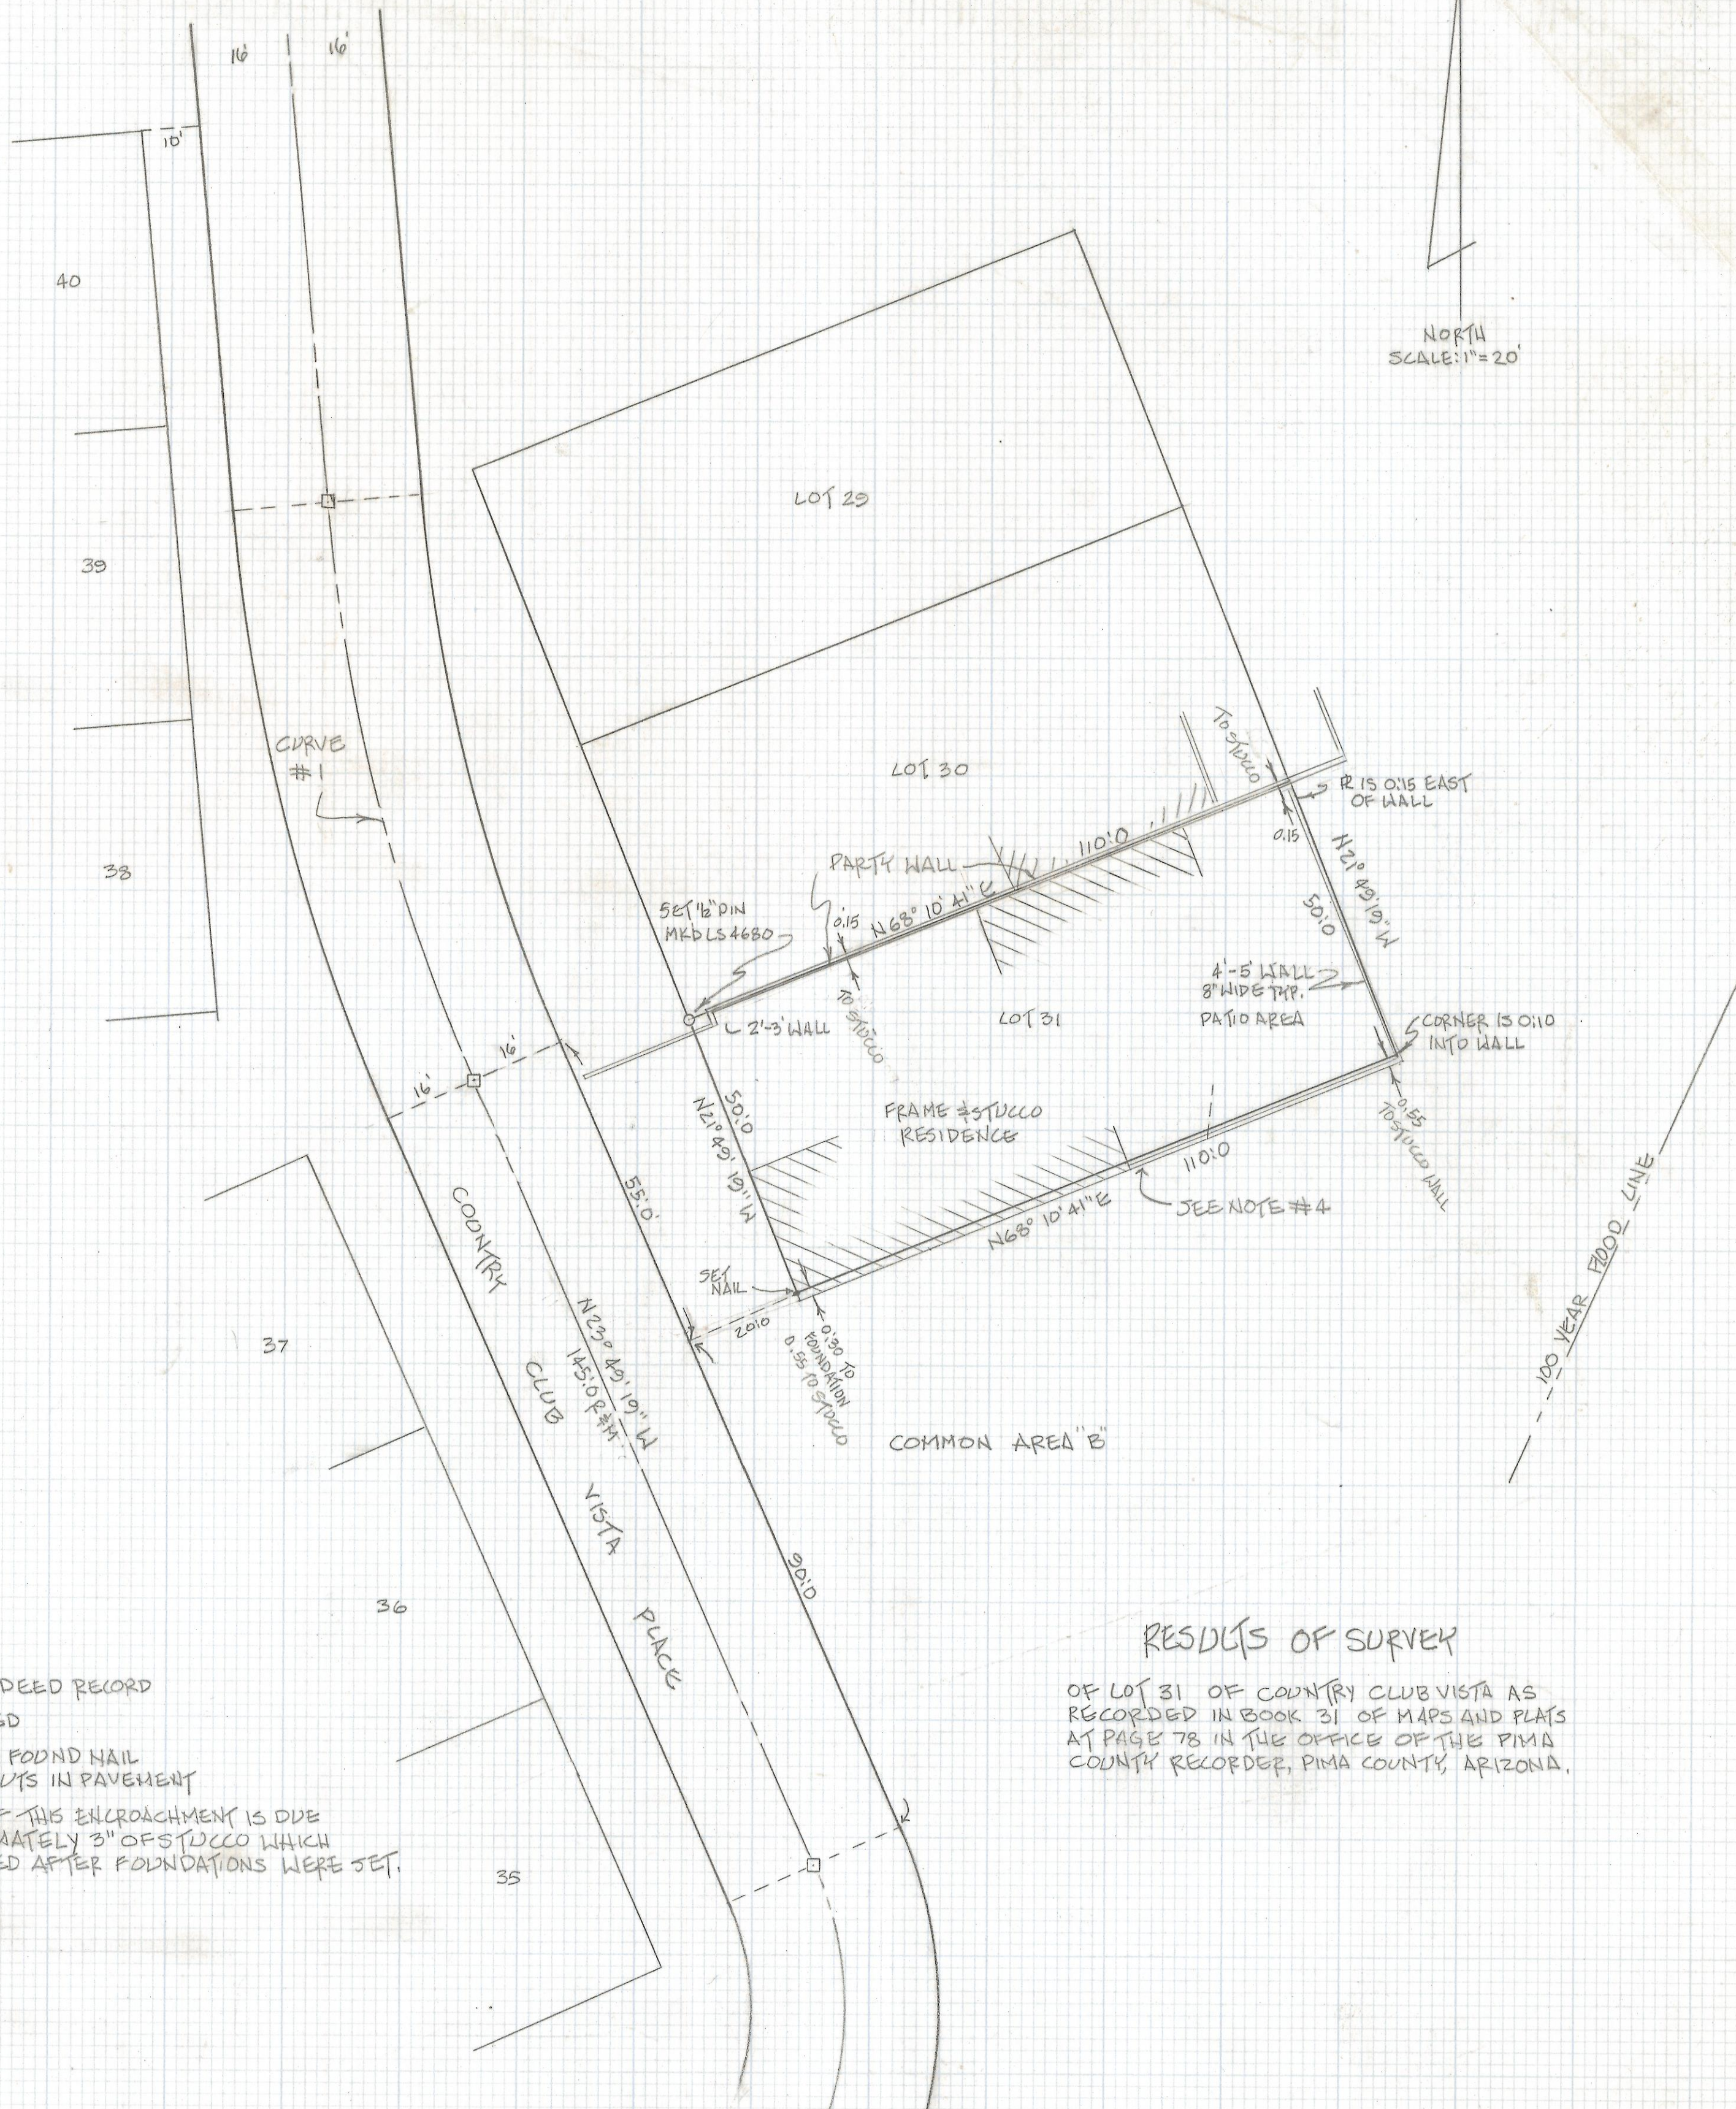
16'
16'
10'
40
39
38
37
36
35
CURVE #1
NORTH
SCALE: 1" = 20'
LOT 29
LOT 30
TO STUCCO
R IS 0.15 EAST OF WALL
0.15
N21° 49' 19" W
50.0
110.0
PARTY WALL
N68° 10' 41" E
0.15
SET ½" PIN MKD LS 4680
TO STUCCO
2'-3' WALL
LOT 31
4'-5' WALL 8" WIDE TYP.
PATIO AREA
CORNER IS 0.10 INTO WALL
16'
16'
FRAME & STUCCO RESIDENCE
50.0
N21° 49' 19" W
110.0
0.55 TO STUCCO WALL
SEE NOTE #4
N68° 10' 41" E
55.0
COUNTRY
CLUB
VISTA
PLACE
N23° 49' 19" W
145.0' R&M
SET NAIL
20.0
0.30 TO FOUNDATION
0.55 TO STUCCO
COMMON AREA "B"
100 YEAR FLOOD LINE
90.0
RESULTS OF SURVEY
OF LOT 31 OF COUNTRY CLUB VISTA AS RECORDED IN BOOK 31 OF MAPS AND PLATS AT PAGE 78 IN THE OFFICE OF THE PIMA COUNTY RECORDER, PIMA COUNTY, ARIZONA.
DEED RECORD
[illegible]D
FOUND NAIL
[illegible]UTS IN PAVEMENT
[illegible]F THIS ENCROACHMENT IS DUE
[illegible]MATELY 3" OF STUCCO WHICH
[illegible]ED AFTER FOUNDATIONS WERE SET.